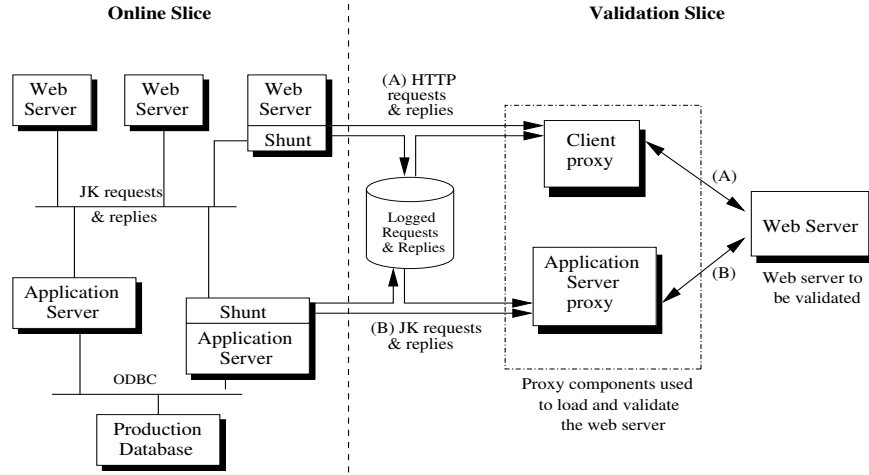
Online Slice

Validation Slice

Web Server

Web Server

Web Server

Shunt

(A) HTTP requests & replies

Client proxy

(A)

JK requests & replies

Logged Requests & Replies

Web Server

Application Server proxy

(B)

Web server to be validated

Application Server

Shunt

Application Server

(B) JK requests & replies

ODBC

Proxy components used to load and validate the web server

Production Database